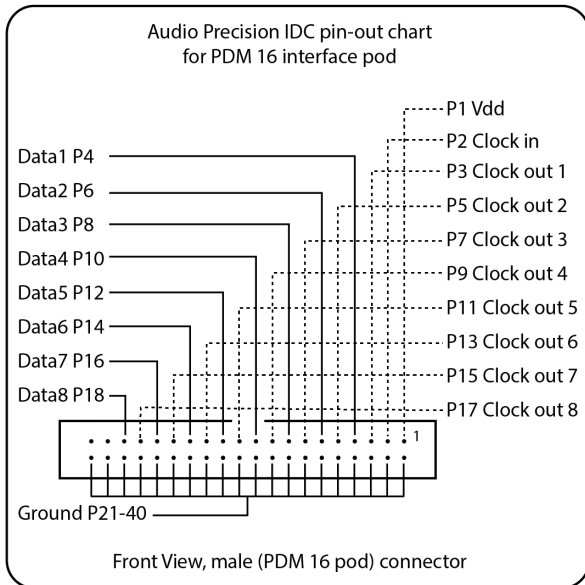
Audio Precision IDC pin-out chart for PDM 16 interface pod

P1 Vdd

Data1 P4

P2 Clock in

P3 Clock out 1

Data2 P6

P5 Clock out 2

Data3 P8

P7 Clock out 3

Data4 P10

P9 Clock out 4

Data5 P12

P11 Clock out 5

Data6 P14

P13 Clock out 6

Data7 P16

P15 Clock out 7

Data8 P18

P17 Clock out 8

1

Ground P21-40

Front View, male (PDM 16 pod) connector